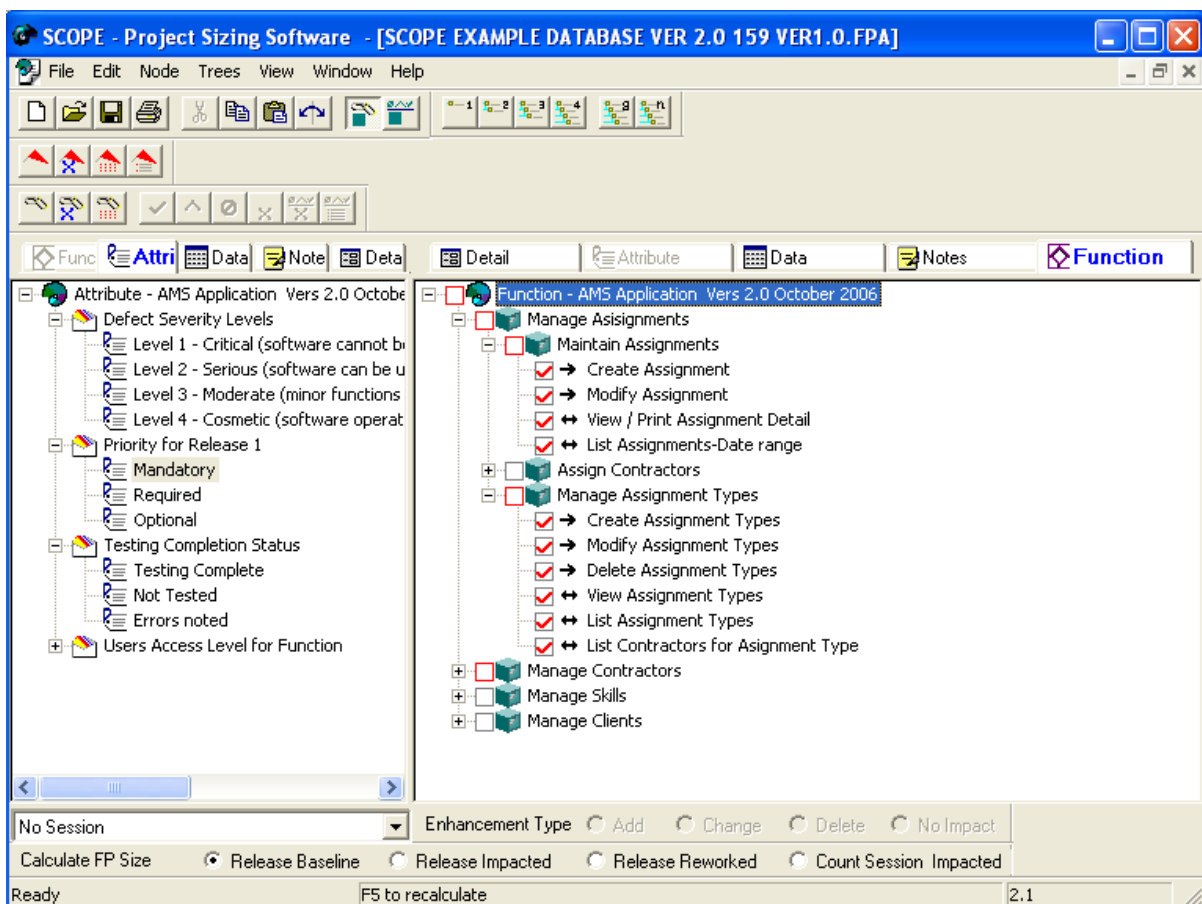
SCOPE - Project Sizing Software - [SCOPE EXAMPLE DATABASE VER 2.0 159 VER1.0.FPA]

File Edit Node Trees View Window Help

1 2 3 4 g h

Func Attri Data Note Deta

Attribute - AMS Application Vers 2.0 Octobe
Defect Severity Levels
Level 1 - Critical (software cannot b
Level 2 - Serious (software can be u
Level 3 - Moderate (minor functions
Level 4 - Cosmetic (software operat
Priority for Release 1
Mandatory
Required
Optional
Testing Completion Status
Testing Complete
Not Tested
Errors noted
Users Access Level for Function

Detail Attribute Data Notes Function

Function - AMS Application Vers 2.0 October 2006
Manage Asisignments
Maintain Assignments
→ Create Assignment
→ Modify Assignment
↔ View / Print Assignment Detail
↔ List Assignments-Date range
Assign Contractors
Manage Assignment Types
→ Create Assignment Types
→ Modify Assignment Types
→ Delete Assignment Types
→ View Assignment Types
↔ List Assignment Types
↔ List Contractors for Asignment Type
Manage Contractors
Manage Skills
Manage Clients

No Session
Enhancement Type Add Change Delete No Impact
Calculate FP Size Release Baseline Release Impacted Release Reworked Count Session Impacted
Ready F5 to recalculate 2.1